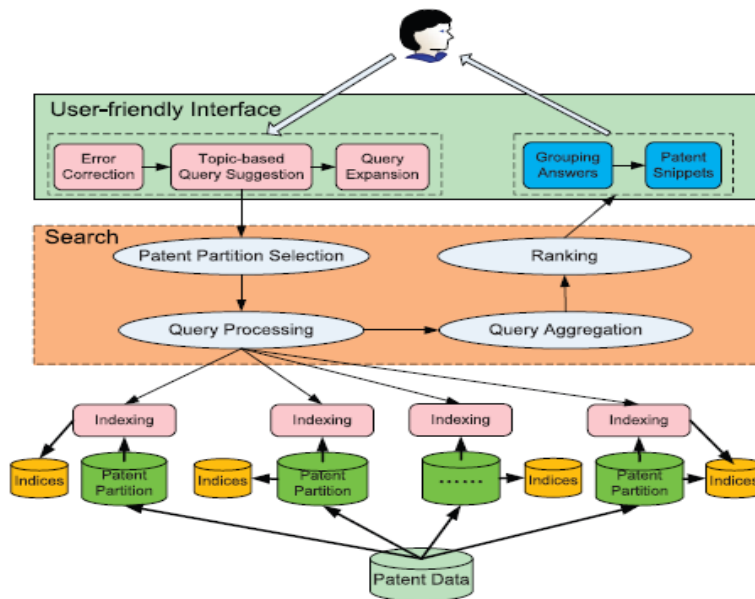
User-friendly Interface

Error Correction

Topic-based Query Suggestion

Query Expansion

Grouping Answers

Patent Snippets

Search

Patent Partition Selection

Ranking

Query Processing

Query Aggregation

Indexing

Indexing

Indexing

Indexing

Indices

Patent Partition

Indices

Patent Partition

......

Indices

Patent Partition

Indices

Patent Data